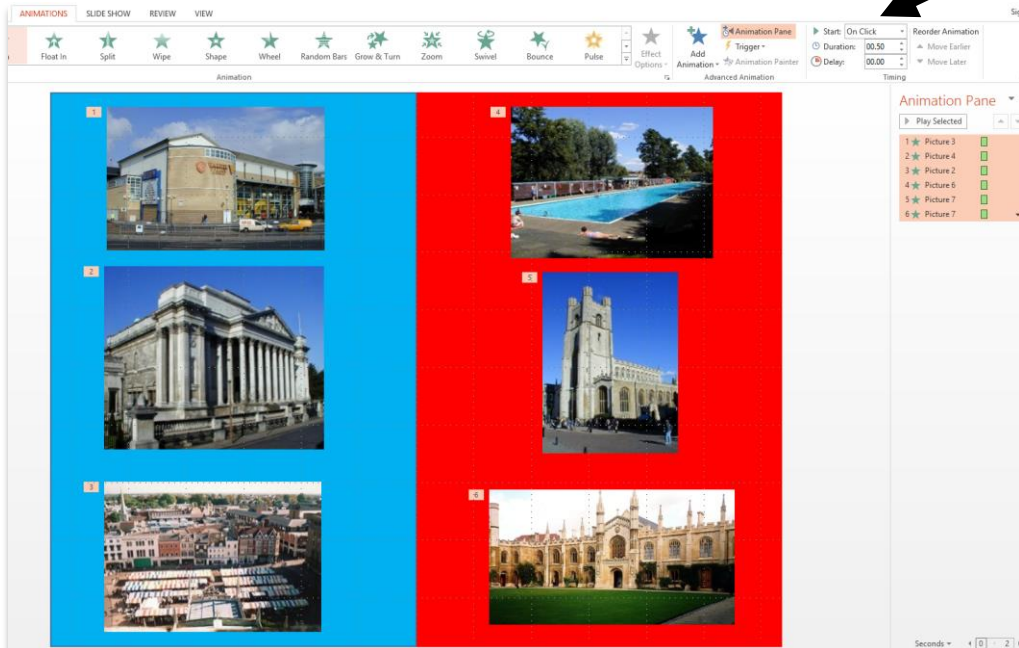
ANIMATIONS SLIDE SHOW REVIEW VIEW

Float In Split Wipe Shape Wheel Random Bars Grow & Turn Zoom Swivel Bounce Pulse

Animation

Effect Options

Add Animation

Animation Pane
Trigger
Animation Painter

Advanced Animation

Start: On Click
Duration: 00.50
Delay: 00.00

Timing

Reorder Animation
Move Earlier
Move Later

1

2

3

4

5

6

Animation Pane

Play Selected

1 Picture 3
2 Picture 4
3 Picture 2
4 Picture 6
5 Picture 7
6 Picture 7

Seconds 0 2